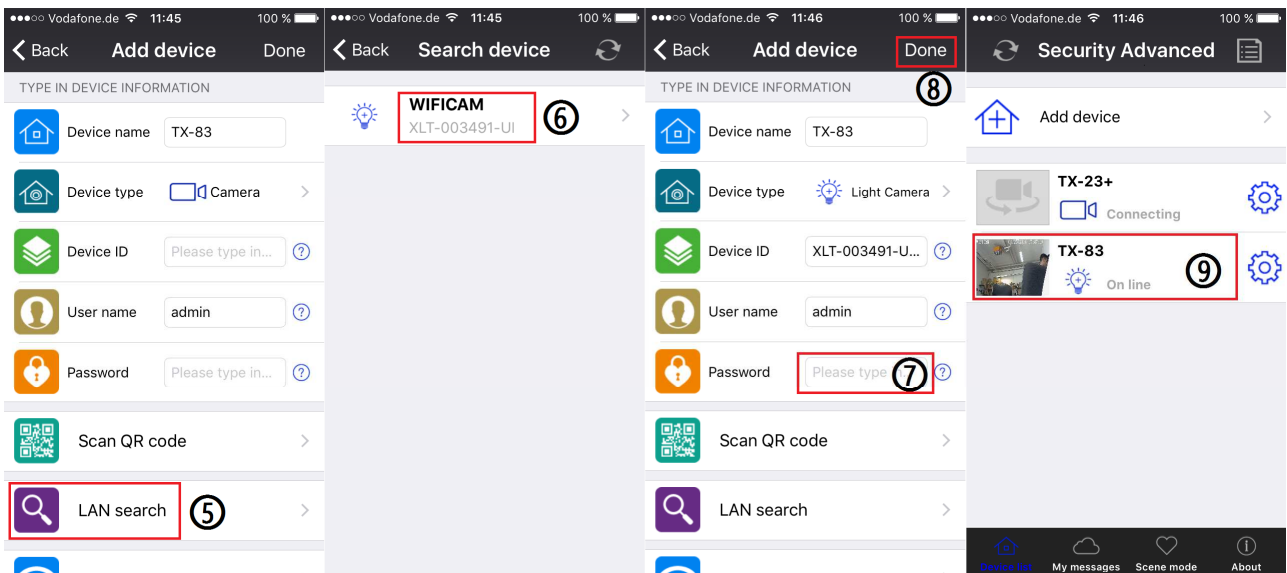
●●●○○ Vodafone.de 11:45 100 %

< Back Add device Done

TYPE IN DEVICE INFORMATION

Device name TX-83

Device type Camera

Device ID Please type in...

User name admin

Password Please type in...

Scan QR code

LAN search ⑤

●●●○○ Vodafone.de 11:45 100 %

< Back Search device

WIFICAM
XLT-003491-UI ⑥

●●●○○ Vodafone.de 11:46 100 %

< Back Add device Done

⑧

TYPE IN DEVICE INFORMATION

Device name TX-83

Device type Light Camera

Device ID XLT-003491-U...

User name admin

Password Please type ⑦

Scan QR code

LAN search

●●●○○ Vodafone.de 11:46 100 %

Security Advanced

Add device

TX-23+
Connecting

TX-83
On line ⑨

Device list My messages Scene mode About